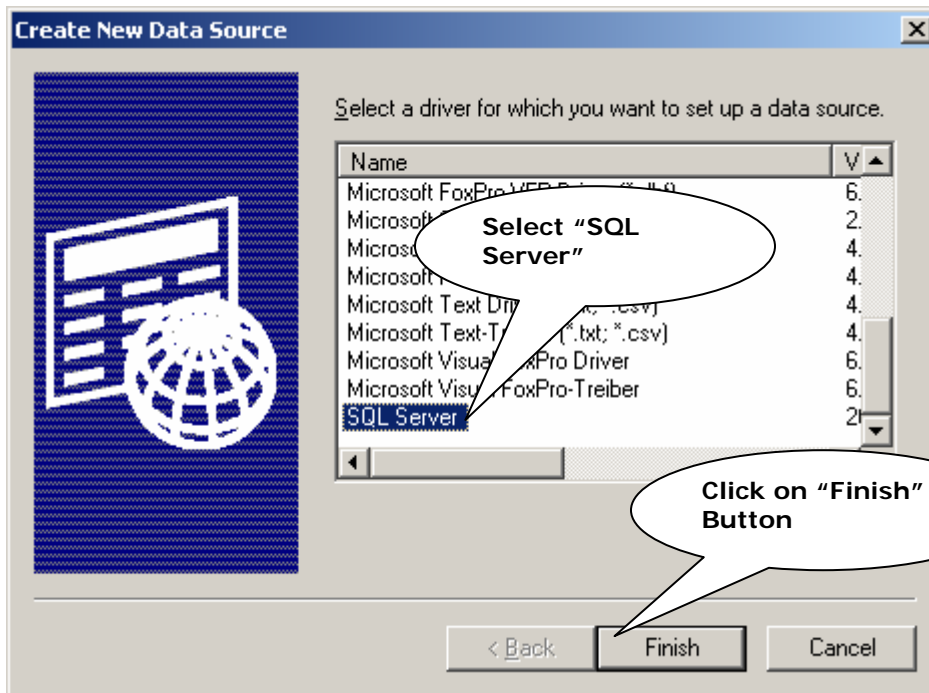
Create New Data Source

Select a driver for which you want to set up a data source.

| Name | V |
|---|---|
| Microsoft FoxPro VFP Driver (*.dbf) | 6. |
| Microsoft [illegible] | 2. |
| Microso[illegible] | 4. |
| Microsoft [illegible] | 4. |
| Microsoft Text Dri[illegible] *.csv) | 4. |
| Microsoft Text-T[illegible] (*.txt; *.csv) | 4. |
| Microsoft Visual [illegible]xPro Driver | 6. |
| Microsoft Visu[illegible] FoxPro-Treiber | 6. |
| SQL Server | 2 |

Select "SQL Server"

Click on "Finish" Button

< Back

Finish

Cancel